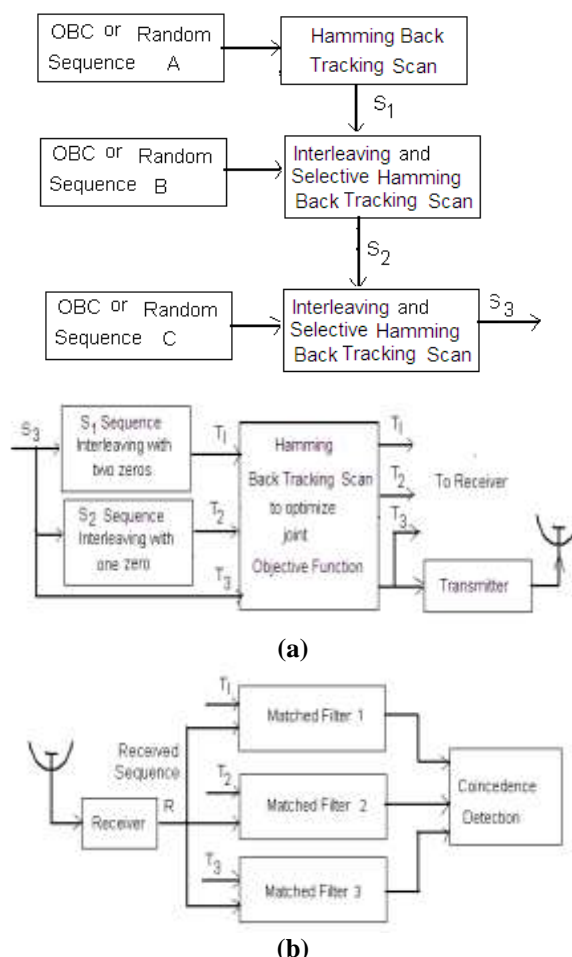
OBC or Random Sequence A

Hamming Back Tracking Scan

$S_1$

OBC or Random Sequence B

Interleaving and Selective Hamming Back Tracking Scan

$S_2$

OBC or Random Sequence C

Interleaving and Selective Hamming Back Tracking Scan

$S_3$

$S_3$

$S_1$ Sequence Interleaving with two zeros

$T_1$

$S_2$ Sequence Interleaving with one zero

$T_2$

$T_3$

Hamming Back Tracking Scan to optimize joint Objective Function

$T_1$

$T_2$

$T_3$

To Receiver

Transmitter

(a)

$T_1$

Received Sequence

Matched Filter 1

$T_2$

Receiver

R

Matched Filter 2

Coincedence Detection

$T_3$

Matched Filter 3

(b)